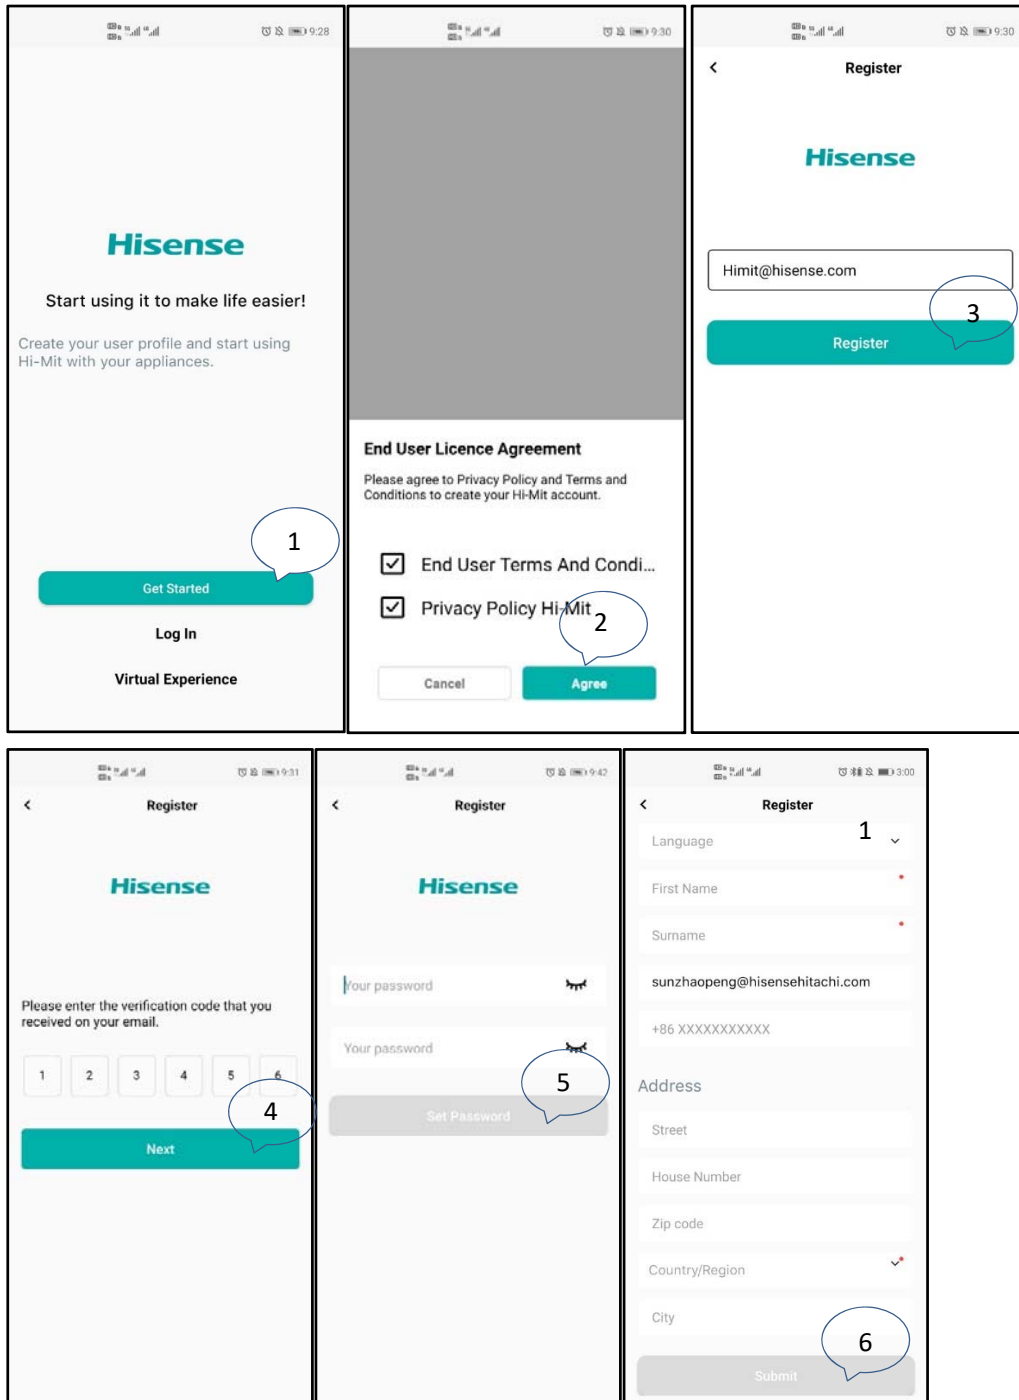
9:28

Hisense

Start using it to make life easier!

Create your user profile and start using Hi-Mit with your appliances.

1

Get Started

Log In

Virtual Experience

9:30

End User Licence Agreement

Please agree to Privacy Policy and Terms and Conditions to create your Hi-Mit account.

End User Terms And Condi...

Privacy Policy Hi-Mit

2

Cancel

Agree

9:30

Register

Hisense

Himit@hisense.com

3

Register

9:31

Register

Hisense

Please enter the verification code that you received on your email.

1 2 3 4 5 6

4

Next

9:42

Register

Hisense

Your password

Your password

5

Set Password

3:00

Register

Language

1

First Name

Surname

sunzhaopeng@hisensehitachi.com

+86 XXXXXXXXXXX

Address

Street

House Number

Zip code

Country/Region

City

6

Submit